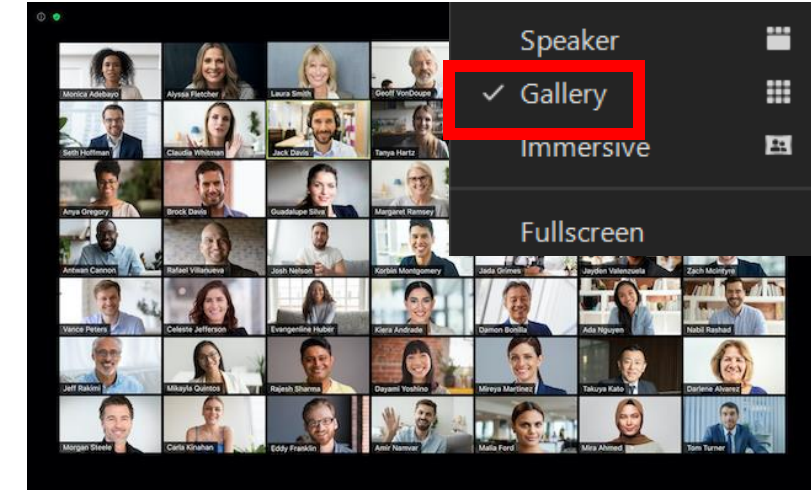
Speaker
✓ Gallery
Immersive
Fullscreen

Monica Adebayo
Alyssa Fletcher
Laura Smith
Geoff VonDoupe
Seth Hoffman
Claudia Whitman
Jack Davis
Tanya Hartz
Anya Gregory
Brock Davis
Guadalupe Silva
Margaret Ramsey
Antwan Cannon
Rafael Villanueva
Josh Nelson
Korbin Montgomery
Jada Grimes
Jayden Valenzuela
Zach Mcintyre
Vance Peters
Celeste Jefferson
Evangeline Huber
Kiera Andrade
Damon Bonilla
Ada Nguyen
Nabil Rashad
Jeff Rakimi
Mikayla Quintos
Rajesh Sharma
Dayami Yoshino
Mireya Martinez
Takuya Kato
Darlene Alvarez
Morgan Steele
Carla Kinahan
Eddy Franklin
Amir Namvar
Malia Ford
Mira Ahmed
Tom Turner